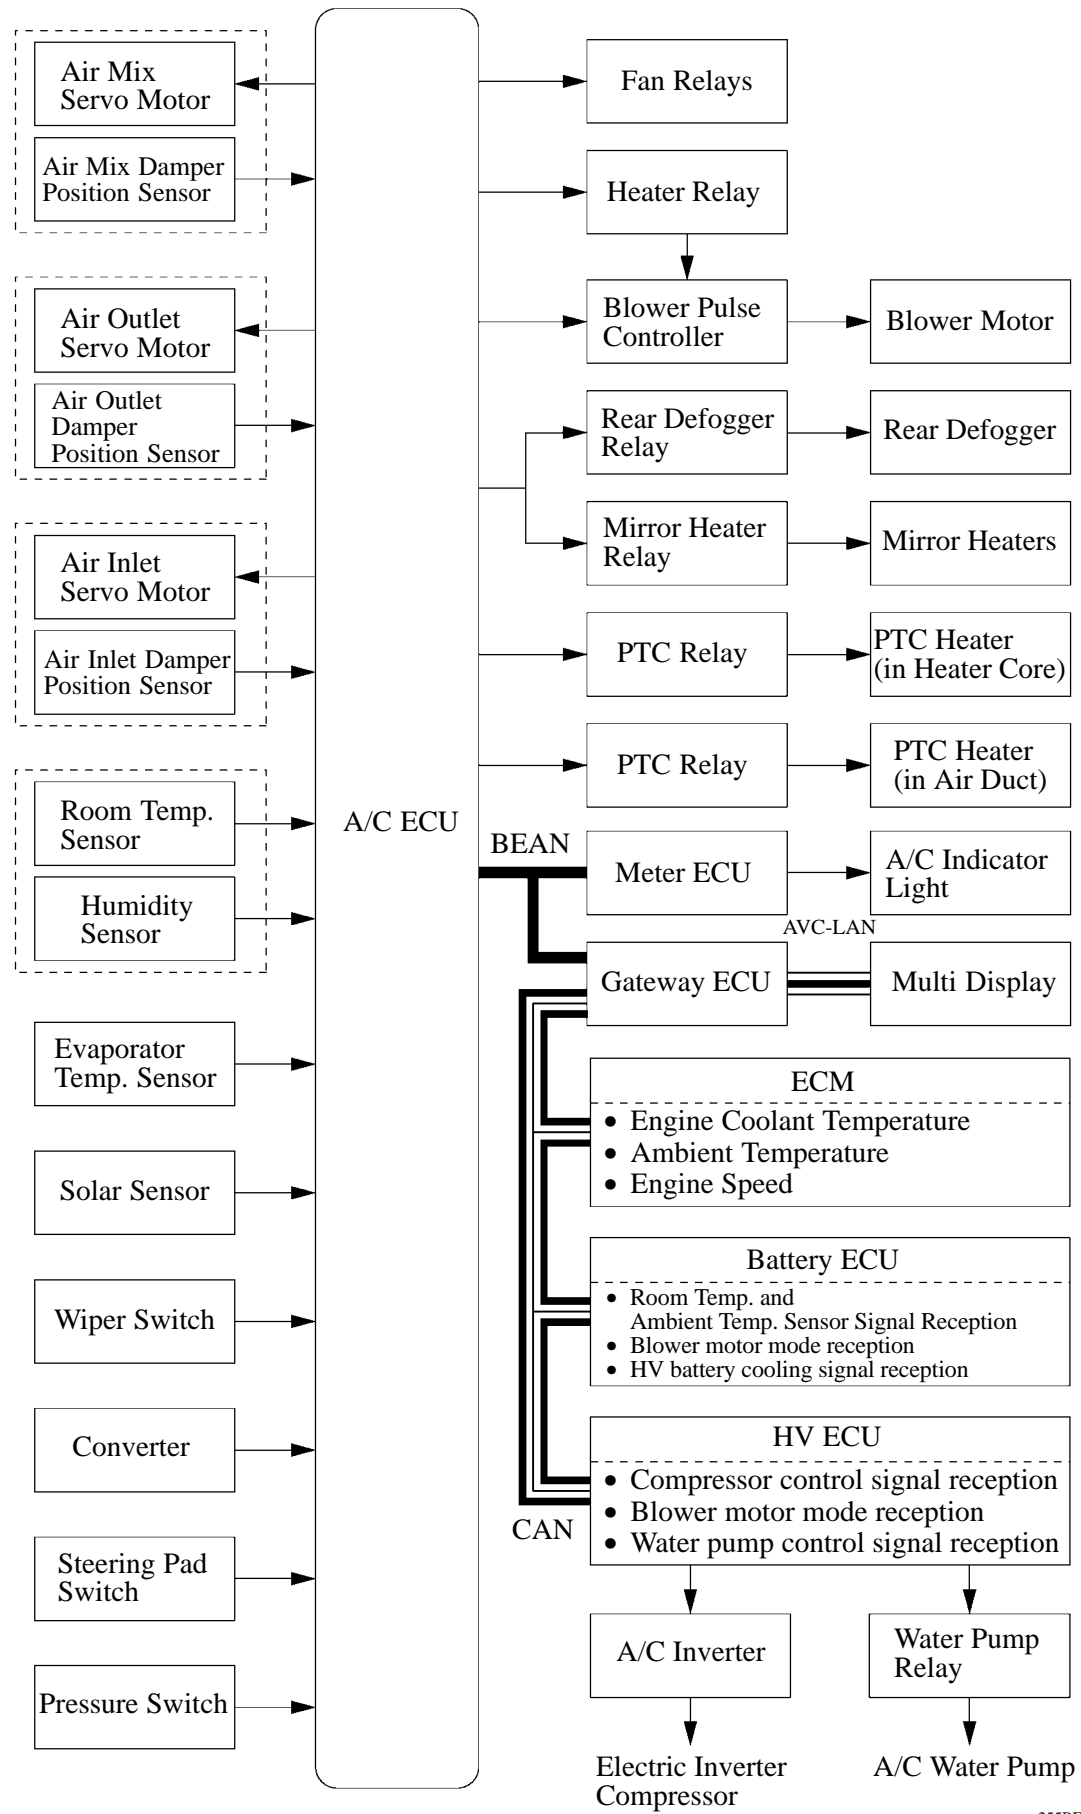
Air Mix Servo Motor

Air Mix Damper Position Sensor

Air Outlet Servo Motor

Air Outlet Damper Position Sensor

Air Inlet Servo Motor

Air Inlet Damper Position Sensor

Room Temp. Sensor

Humidity Sensor

Evaporator Temp. Sensor

Solar Sensor

Wiper Switch

Converter

Steering Pad Switch

Pressure Switch

A/C ECU

Fan Relays

Heater Relay

Blower Pulse Controller

Blower Motor

Rear Defogger Relay

Rear Defogger

Mirror Heater Relay

Mirror Heaters

PTC Relay

PTC Heater (in Heater Core)

PTC Relay

PTC Heater (in Air Duct)

BEAN

Meter ECU

A/C Indicator Light

AVC-LAN

Gateway ECU

Multi Display

ECM
• Engine Coolant Temperature
• Ambient Temperature
• Engine Speed

Battery ECU
• Room Temp. and Ambient Temp. Sensor Signal Reception
• Blower motor mode reception
• HV battery cooling signal reception

HV ECU
• Compressor control signal reception
• Blower motor mode reception
• Water pump control signal reception

CAN

A/C Inverter

Water Pump Relay

Electric Inverter Compressor

A/C Water Pump

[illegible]